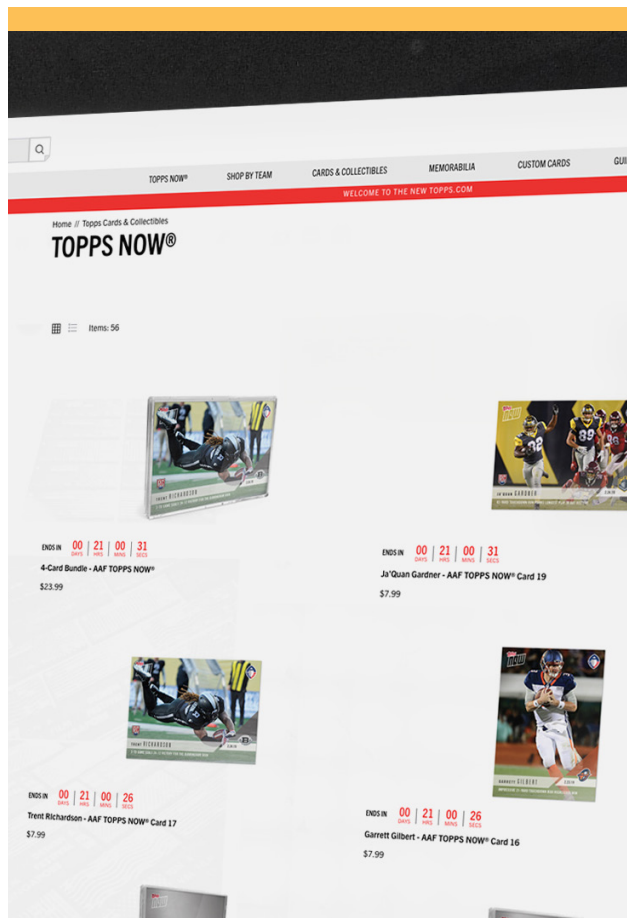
TOPPS NOW® SHOP BY TEAM CARDS & COLLECTIBLES MEMORABILIA CUSTOM CARDS GUI

WELCOME TO THE NEW TOPPS.COM

Home // Topps Cards & Collectibles

TOPPS NOW®

Items: 56

TRENT RICHARDSON

ENDS IN 00 DAYS | 21 HRS | 00 MINS | 31 SECS

4-Card Bundle - AAF TOPPS NOW®

$23.99

JA'QUAN GARDNER

ENDS IN 00 DAYS | 21 HRS | 00 MINS | 31 SECS

Ja'Quan Gardner - AAF TOPPS NOW® Card 19

$7.99

TRENT RICHARDSON

ENDS IN 00 DAYS | 21 HRS | 00 MINS | 26 SECS

Trent Richardson - AAF TOPPS NOW® Card 17

$7.99

GARRETT GILBERT

ENDS IN 00 DAYS | 21 HRS | 00 MINS | 26 SECS

Garrett Gilbert - AAF TOPPS NOW® Card 16

$7.99